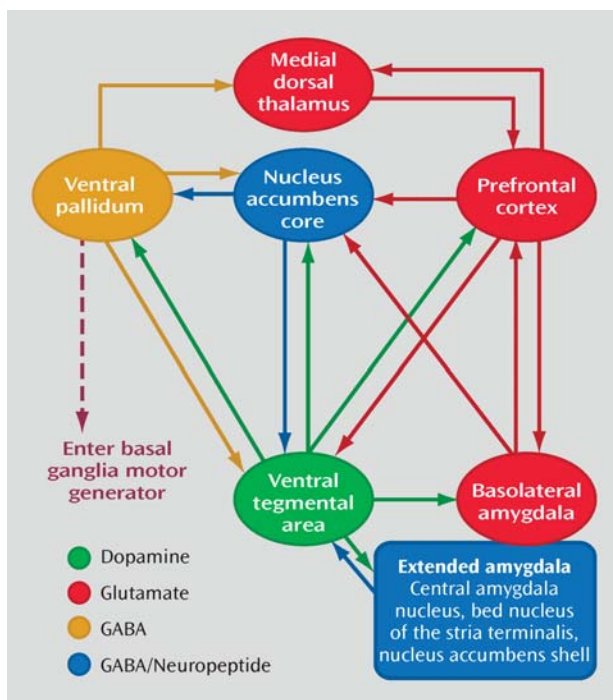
Medial dorsal thalamus

Ventral pallidum

Nucleus accumbens core

Prefrontal cortex

Enter basal ganglia motor generator

Ventral tegmental area

Basolateral amygdala

Dopamine

Glutamate

GABA

GABA/Neuropeptide

Extended amygdala
Central amygdala nucleus, bed nucleus of the stria terminalis, nucleus accumbens shell